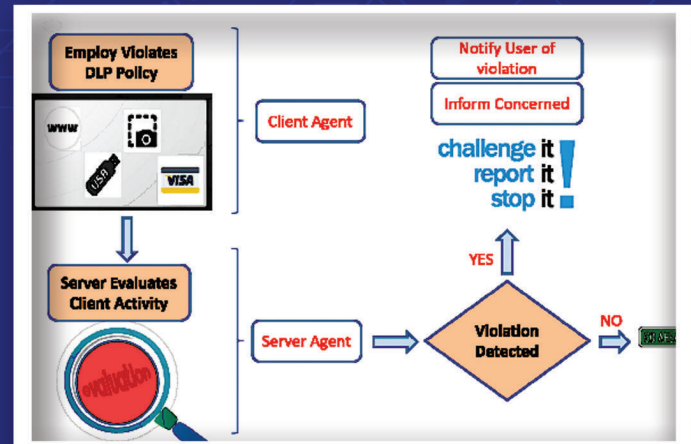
Employ Violates DLP Policy

www

USB

VISA

Client Agent

Notify User of violation

Inform Concerned

challenge it
report it
stop it !

Server Evaluates Client Activity

evaluation

Server Agent

YES

Violation Detected

NO

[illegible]